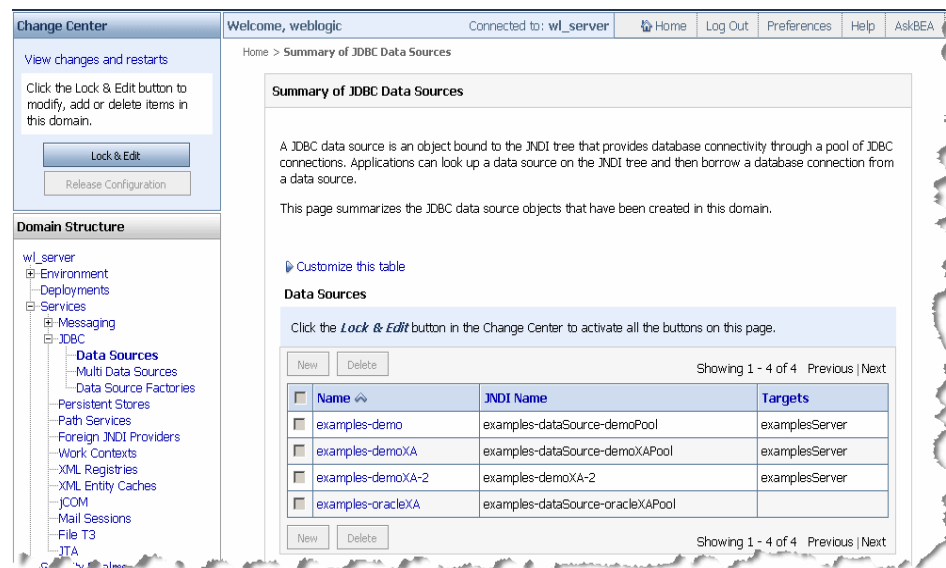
Change Center

View changes and restarts

Click the Lock & Edit button to modify, add or delete items in this domain.

Lock & Edit

Release Configuration

Domain Structure

wl_server
Environment
Deployments
Services
Messaging
JDBC
Data Sources
Multi Data Sources
Data Source Factories
Persistent Stores
Path Services
Foreign JNDI Providers
Work Contexts
XML Registries
XML Entity Caches
jCOM
Mail Sessions
File T3
JTA
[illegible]

Welcome, weblogic    Connected to: wl_server    Home    Log Out    Preferences    Help    AskBEA

Home > Summary of JDBC Data Sources

Summary of JDBC Data Sources

A JDBC data source is an object bound to the JNDI tree that provides database connectivity through a pool of JDBC connections. Applications can look up a data source on the JNDI tree and then borrow a database connection from a data source.

This page summarizes the JDBC data source objects that have been created in this domain.

Customize this table

Data Sources

Click the Lock & Edit button in the Change Center to activate all the buttons on this page.

New    Delete    Showing 1 - 4 of 4  Previous | Next

| | Name | JNDI Name | Targets |
|---|---|---|---|
| | examples-demo | examples-dataSource-demoPool | examplesServer |
| | examples-demoXA | examples-dataSource-demoXAPool | examplesServer |
| | examples-demoXA-2 | examples-demoXA-2 | examplesServer |
| | examples-oracleXA | examples-dataSource-oracleXAPool | |

New    Delete    Showing 1 - 4 of 4  Previous | Next